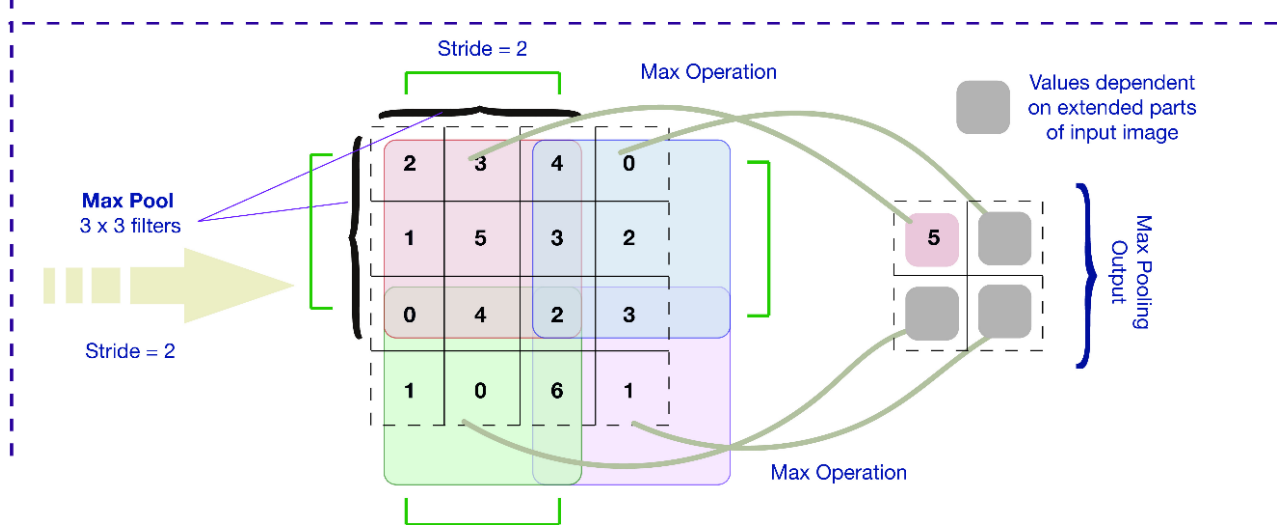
Stride = 2

Max Operation

Values dependent on extended parts of input image

Max Pool
3 x 3 filters

Stride = 2

| 2 | 3 | 4 | 0 |
|---|---|---|---|
| 1 | 5 | 3 | 2 |
| 0 | 4 | 2 | 3 |
| 1 | 0 | 6 | 1 |

5

Max Pooling Output

Max Operation